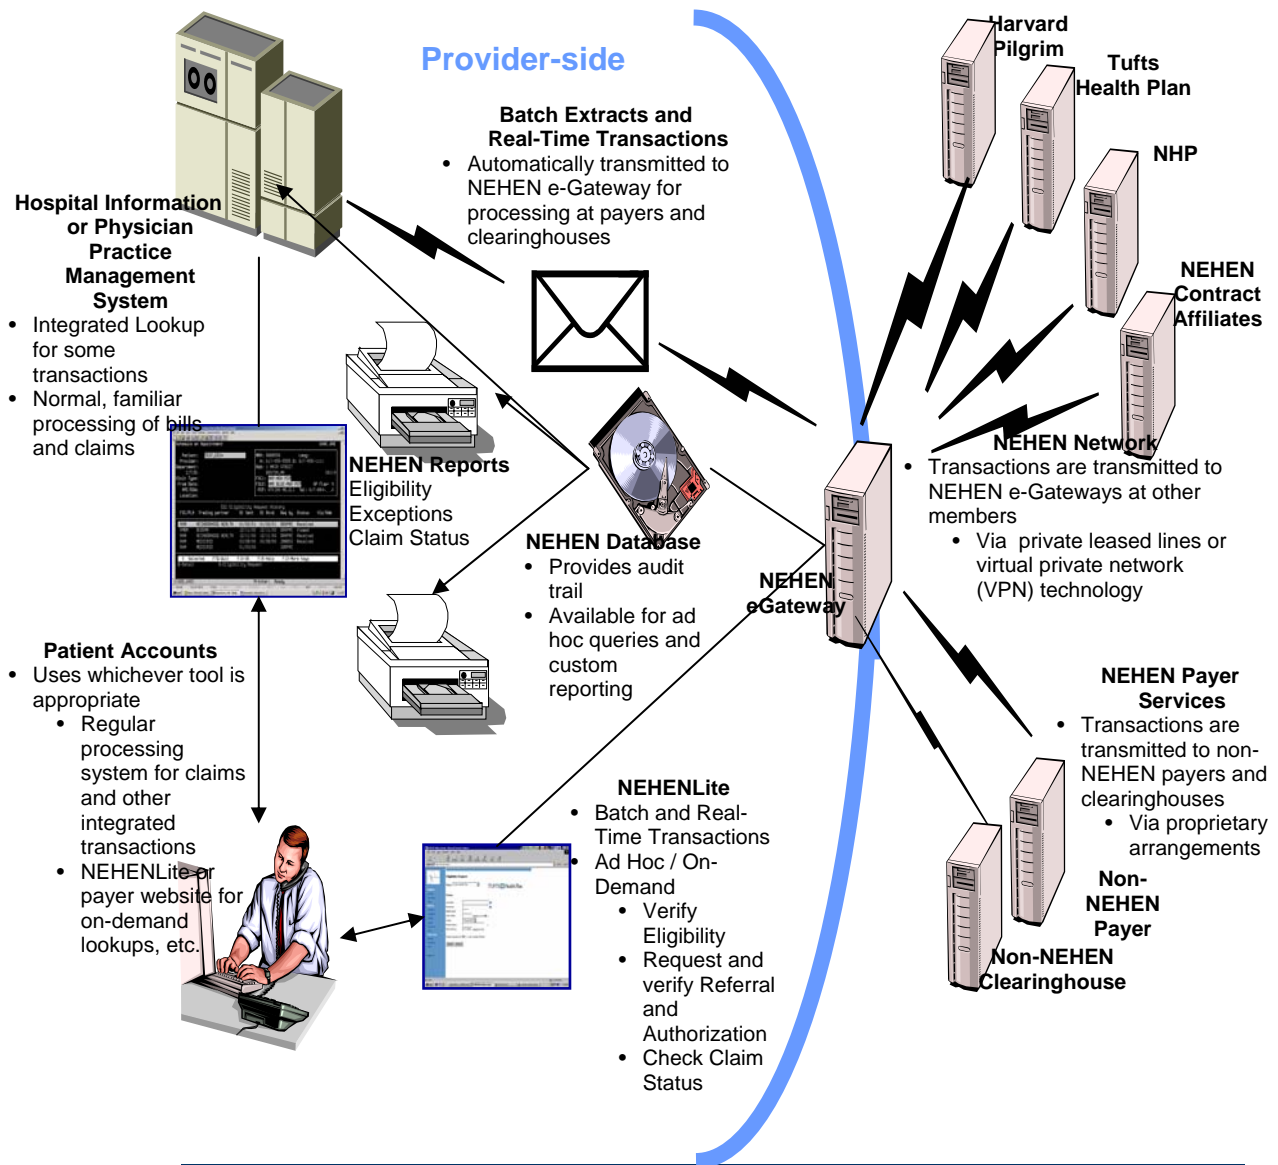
Provider-side

Batch Extracts and Real-Time Transactions
• Automatically transmitted to NEHEN e-Gateway for processing at payers and clearinghouses

Hospital Information or Physician Practice Management System
• Integrated Lookup for some transactions
• Normal, familiar processing of bills and claims

NEHEN Reports
Eligibility
Exceptions
Claim Status

NEHEN Database
• Provides audit trail
• Available for ad hoc queries and custom reporting

Patient Accounts
• Uses whichever tool is appropriate
• Regular processing system for claims and other integrated transactions
• NEHENLite or payer website for on-demand lookups, etc.

NEHENLite
• Batch and Real-Time Transactions
• Ad Hoc / On-Demand
• Verify Eligibility
• Request and verify Referral and Authorization
• Check Claim Status

Harvard Pilgrim

Tufts Health Plan

NHP

NEHEN Contract Affiliates

NEHEN Network
• Transactions are transmitted to NEHEN e-Gateways at other members
• Via private leased lines or virtual private network (VPN) technology

NEHEN eGateway

NEHEN Payer Services
• Transactions are transmitted to non-NEHEN payers and clearinghouses
• Via proprietary arrangements

Non-NEHEN Payer

Non-NEHEN Clearinghouse